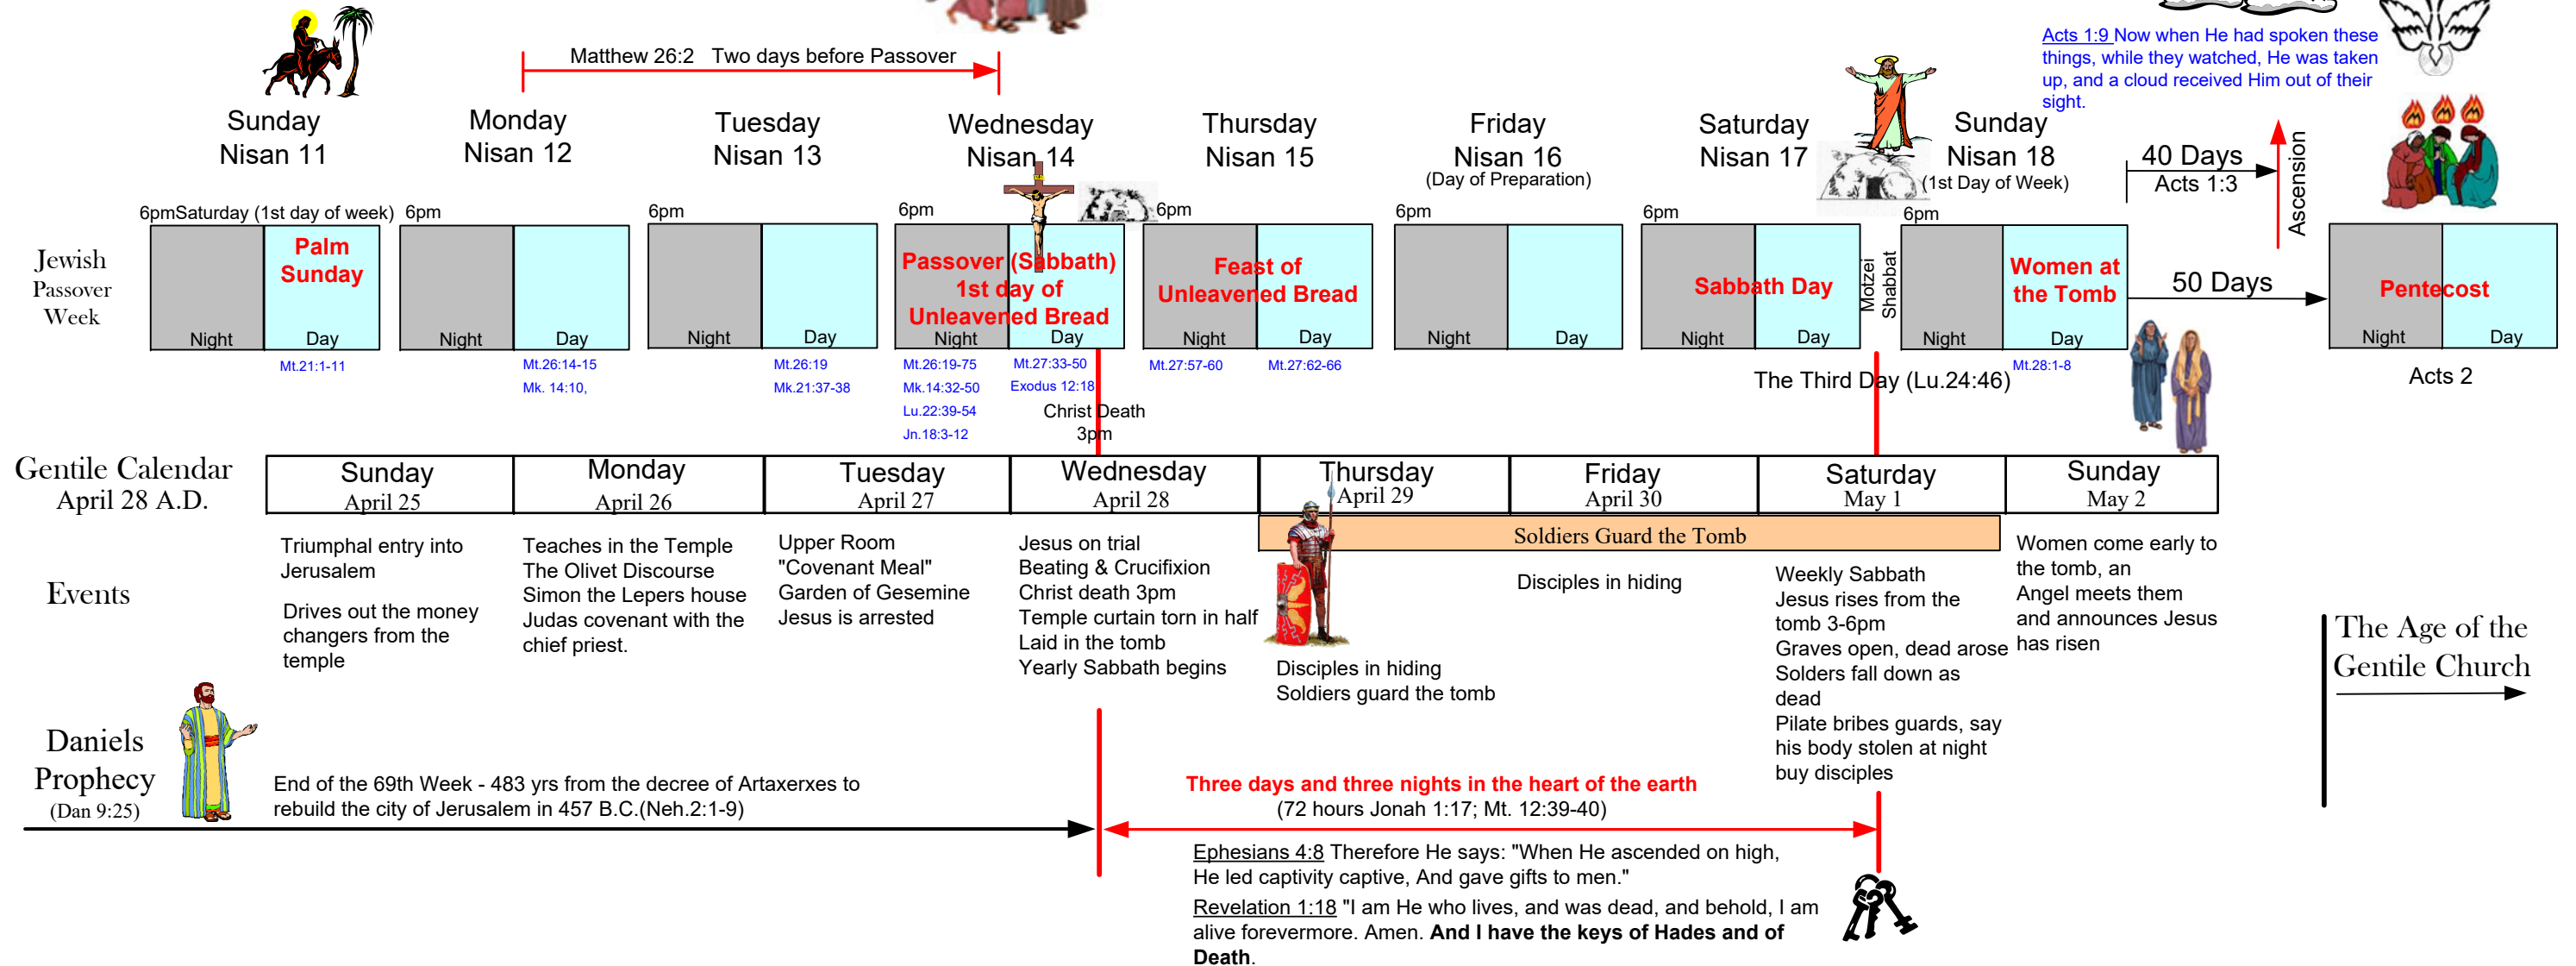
Matthew 26:2 Two days before Passover

Acts 1:9 Now when He had spoken these things, while they watched, He was taken up, and a cloud received Him out of their sight.

Sunday
Nisan 11

Monday
Nisan 12

Tuesday
Nisan 13

Wednesday
Nisan 14

Thursday
Nisan 15

Friday
Nisan 16
(Day of Preparation)

Saturday
Nisan 17

Sunday
Nisan 18
(1st Day of Week)

40 Days
Acts 1:3

Ascension

6pmSaturday (1st day of week) 6pm 6pm 6pm 6pm 6pm 6pm 6pm

Jewish Passover Week

| Night | Palm Sunday Day | Night | Day | Night | Day | Passover Night | (Sabbath) 1st day of Unleavened Bread Day | Night | Feast of Unleavened Bread Day | Night | Day | Night | Sabbath Day Day | Motzei Shabbat | Night | Women at the Tomb Day |

50 Days

| Night | Pentecost Day |

Mt.21:1-11
Mt.26:14-15
Mk. 14:10,
Mt.26:19
Mk.21:37-38
Mt.26:19-75
Mk.14:32-50
Lu.22:39-54
Jn.18:3-12
Mt.27:33-50
Exodus 12:18
Christ Death
3pm
Mt.27:57-60
Mt.27:62-66
The Third Day (Lu.24:46)
Mt.28:1-8
Acts 2

Gentile Calendar
April 28 A.D.

| Sunday April 25 | Monday April 26 | Tuesday April 27 | Wednesday April 28 | Thursday April 29 | Friday April 30 | Saturday May 1 | Sunday May 2 |

Soldiers Guard the Tomb

Events

Triumphal entry into Jerusalem

Drives out the money changers from the temple

Teaches in the Temple
The Olivet Discourse
Simon the Lepers house
Judas covenant with the chief priest.

Upper Room
"Covenant Meal"
Garden of Gesemine
Jesus is arrested

Jesus on trial
Beating & Crucifixion
Christ death 3pm
Temple curtain torn in half
Laid in the tomb
Yearly Sabbath begins

Disciples in hiding
Soldiers guard the tomb

Disciples in hiding

Weekly Sabbath
Jesus rises from the tomb 3-6pm
Graves open, dead arose
Solders fall down as dead
Pilate bribes guards, say his body stolen at night
buy disciples

Women come early to the tomb, an Angel meets them and announces Jesus has risen

The Age of the Gentile Church

Daniels Prophecy
(Dan 9:25)

End of the 69th Week - 483 yrs from the decree of Artaxerxes to rebuild the city of Jerusalem in 457 B.C.(Neh.2:1-9)

Three days and three nights in the heart of the earth
(72 hours Jonah 1:17; Mt. 12:39-40)

Ephesians 4:8 Therefore He says: "When He ascended on high, He led captivity captive, And gave gifts to men."

Revelation 1:18 "I am He who lives, and was dead, and behold, I am alive forevermore. Amen. And I have the keys of Hades and of Death.